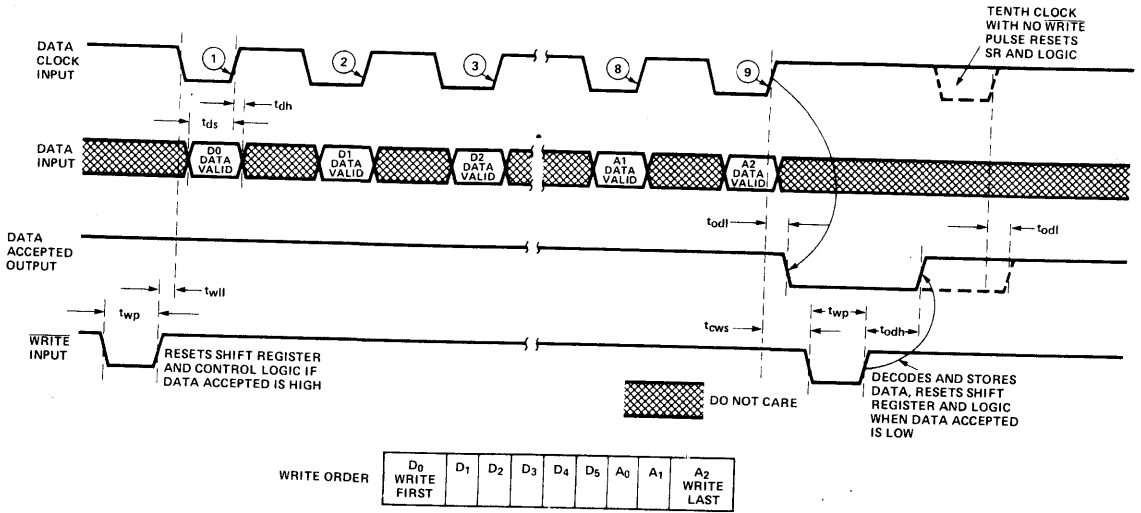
DATA CLOCK INPUT

1 2 3 8 9

TENTH CLOCK WITH NO $\overline{\text{WRITE}}$ PULSE RESETS SR AND LOGIC

$t_{dh}$

$t_{ds}$

DATA INPUT

D0 DATA VALID

D1 DATA VALID

D2 DATA VALID

A1 DATA VALID

A2 DATA VALID

$t_{odl}$

DATA ACCEPTED OUTPUT

$t_{odl}$

$t_{wp}$

$t_{wll}$

$t_{cws}$

$t_{wp}$

$t_{odh}$

$\overline{\text{WRITE}}$ INPUT

RESETS SHIFT REGISTER AND CONTROL LOGIC IF DATA ACCEPTED IS HIGH

DO NOT CARE

DECODES AND STORES DATA, RESETS SHIFT REGISTER AND LOGIC WHEN DATA ACCEPTED IS LOW

| WRITE ORDER | $D_0$ WRITE FIRST | $D_1$ | $D_2$ | $D_3$ | $D_4$ | $D_5$ | $A_0$ | $A_1$ | $A_2$ WRITE LAST |
|---|---|---|---|---|---|---|---|---|---|